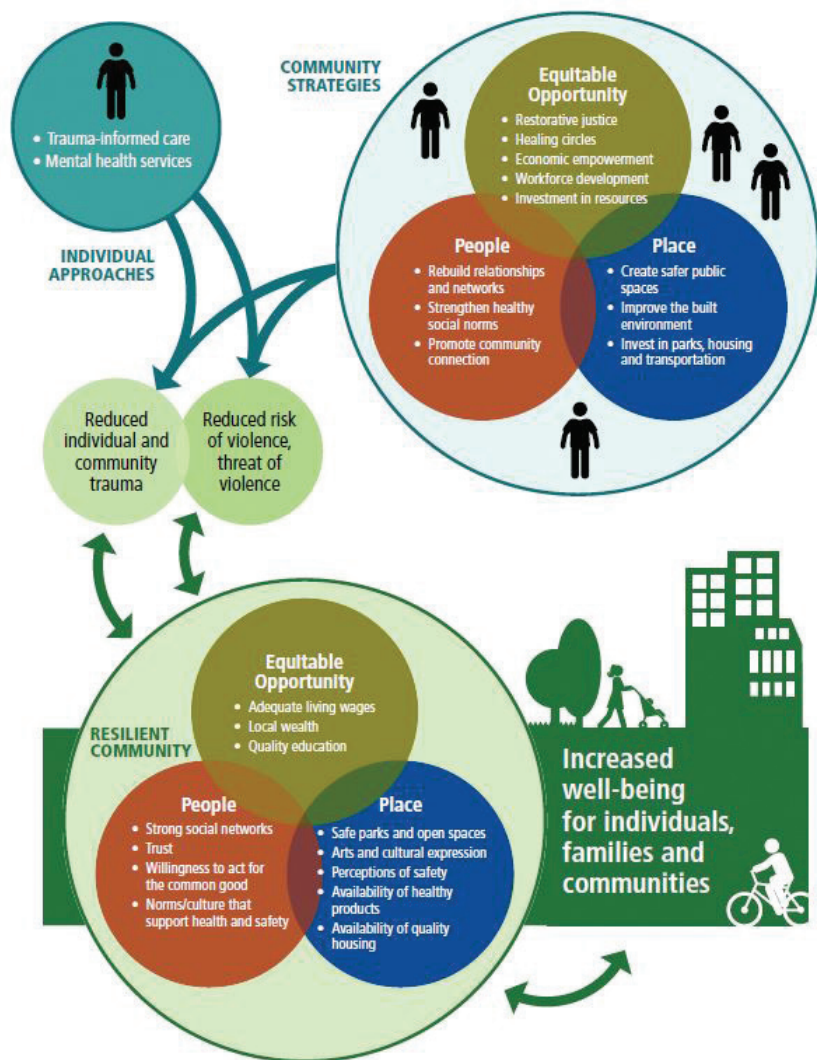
• Trauma-informed care
• Mental health services

INDIVIDUAL APPROACHES

COMMUNITY STRATEGIES

Equitable Opportunity
• Restorative justice
• Healing circles
• Economic empowerment
• Workforce development
• Investment in resources

People
• Rebuild relationships and networks
• Strengthen healthy social norms
• Promote community connection

Place
• Create safer public spaces
• Improve the built environment
• Invest in parks, housing and transportation

Reduced individual and community trauma

Reduced risk of violence, threat of violence

RESILIENT COMMUNITY

Equitable Opportunity
• Adequate living wages
• Local wealth
• Quality education

People
• Strong social networks
• Trust
• Willingness to act for the common good
• Norms/culture that support health and safety

Place
• Safe parks and open spaces
• Arts and cultural expression
• Perceptions of safety
• Availability of healthy products
• Availability of quality housing

Increased well-being for individuals, families and communities